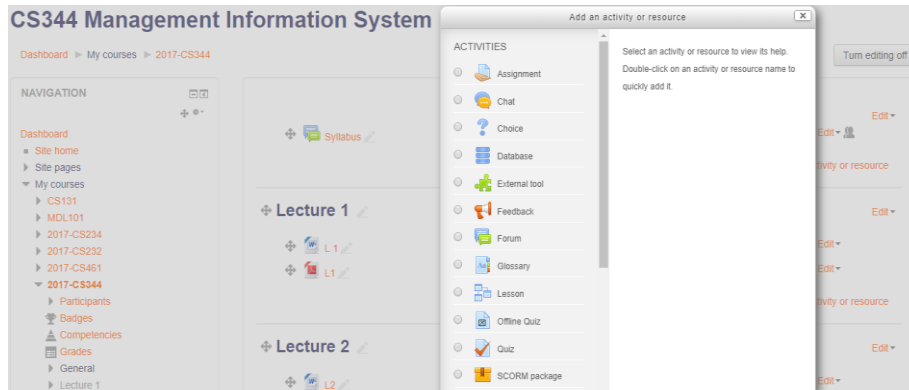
CS344 Management Information System

Dashboard ► My courses ► 2017-CS344

Turn editing off

NAVIGATION

Dashboard
Site home
Site pages
My courses
CS131
MDL101
2017-CS234
2017-CS232
2017-CS461
2017-CS344
Participants
Badges
Competencies
Grades
General
Lecture 1

Syllabus

Lecture 1

L 1
L1

Lecture 2

L2

Edit
Edit
ivity or resource
Edit
Edit
Edit
ivity or resource
Edit
Edit

Add an activity or resource

ACTIVITIES
Assignment
Chat
Choice
Database
External tool
Feedback
Forum
Glossary
Lesson
Offline Quiz
Quiz
SCORM package

Select an activity or resource to view its help. Double-click on an activity or resource name to quickly add it.